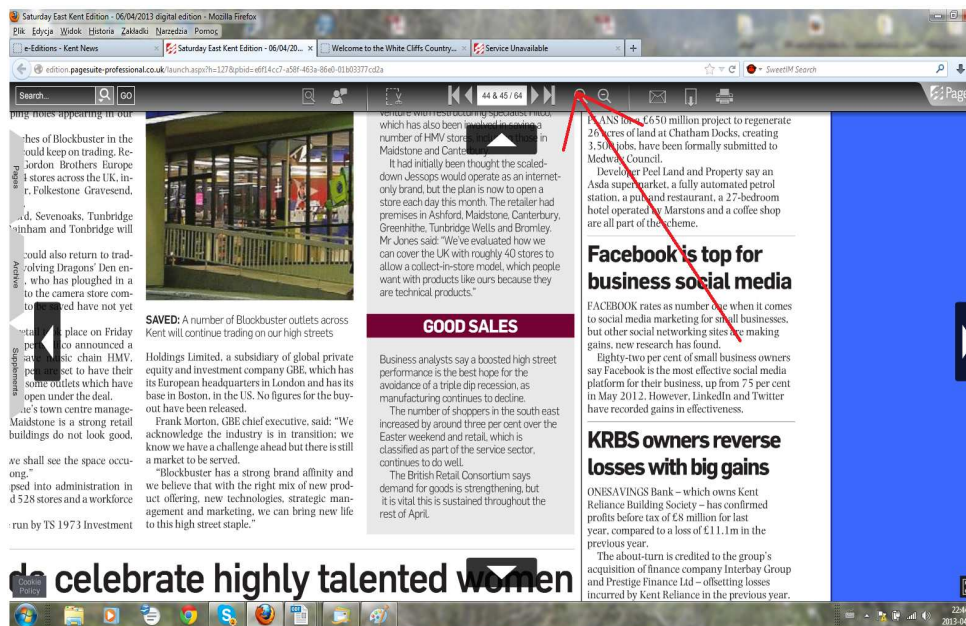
Saturday East Kent Edition - 06/04/2013 digital edition - Mozilla Firefox
Plik Edycja Widok Historia Zakładki Narzędzia Pomoc
e-Editions - Kent News
Saturday East Kent Edition - 06/04/20...
Welcome to the White Cliffs Country...
Service Unavailable
edition.pagesuite-professional.co.uk/launch.aspx?h=127&pbid=e6f14cc7-a58f-463a-86e0-01b03377cd2a
SweetIM Search
Search...
GO
44 & 45 / 64
Pages
Archive
Supplements

ping holes appearing in our

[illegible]ches of Blockbuster in the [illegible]ould keep on trading. Re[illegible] Gordon Brothers Europe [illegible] stores across the UK, in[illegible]r, Folkestone Gravesend, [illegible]d, Sevenoaks, Tunbridge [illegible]inham and Tonbridge will

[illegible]could also return to trad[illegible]volving Dragons' Den en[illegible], who has ploughed in a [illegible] to the camera store com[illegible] to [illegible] saved have not yet

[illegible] place on Friday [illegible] announced a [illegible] music chain HMV, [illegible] are set to have their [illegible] some outlets which have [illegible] open under the deal. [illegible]e's town centre manage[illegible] Maidstone is a strong retail buildings do not look good.

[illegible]we shall see the space occu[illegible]ong."
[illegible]psed into administration in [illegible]d 528 stores and a workforce

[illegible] run by TS 1973 Investment

SAVED: A number of Blockbuster outlets across Kent will continue trading on our high streets

Holdings Limited, a subsidiary of global private equity and investment company GBE, which has its European headquarters in London and has its base in Boston, in the US. No figures for the buyout have been released.
Frank Morton, GBE chief executive, said: "We acknowledge the industry is in transition; we know we have a challenge ahead but there is still a market to be served.
"Blockbuster has a strong brand affinity and we believe that with the right mix of new product offering, new technologies, strategic management and marketing, we can bring new life to this high street staple."

venture with restructuring specialist Hilco, which has also been involved in saving a number of HMV stores including those in Maidstone and Canterbury.
It had initially been thought the scaled-down Jessops would operate as an internet-only brand, but the plan is now to open a store each day this month. The retailer had premises in Ashford, Maidstone, Canterbury, Greenhithe, Tunbridge Wells and Bromley. Mr Jones said: "We've evaluated how we can cover the UK with roughly 40 stores to allow a collect-in-store model, which people want with products like ours because they are technical products."

GOOD SALES

Business analysts say a boosted high street performance is the best hope for the avoidance of a triple dip recession, as manufacturing continues to decline.
The number of shoppers in the south east increased by around three per cent over the Easter weekend and retail, which is classified as part of the service sector, continues to do well.
The British Retail Consortium says demand for goods is strengthening, but it is vital this is sustained throughout the rest of April.

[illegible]ANS for a £650 million project to regenerate 26 acres of land at Chatham Docks, creating 3,500 jobs, have been formally submitted to Medway Council.
Developer Peel Land and Property say an Asda supermarket, a fully automated petrol station, a pub and restaurant, a 27-bedroom hotel operated by Marstons and a coffee shop are all part of the scheme.

Facebook is top for business social media

FACEBOOK rates as number one when it comes to social media marketing for small businesses, but other social networking sites are making gains, new research has found.
Eighty-two per cent of small business owners say Facebook is the most effective social media platform for their business, up from 75 per cent in May 2012. However, LinkedIn and Twitter have recorded gains in effectiveness.

KRBS owners reverse losses with big gains

ONESAVINGS Bank – which owns Kent Reliance Building Society – has confirmed profits before tax of £8 million for last year, compared to a loss of £11.1m in the previous year.
The about-turn is credited to the group's acquisition of finance company Interbay Group and Prestige Finance Ltd – offsetting losses incurred by Kent Reliance in the previous year.

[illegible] celebrate highly talented women

Cookie Policy
22:4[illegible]
2013-0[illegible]